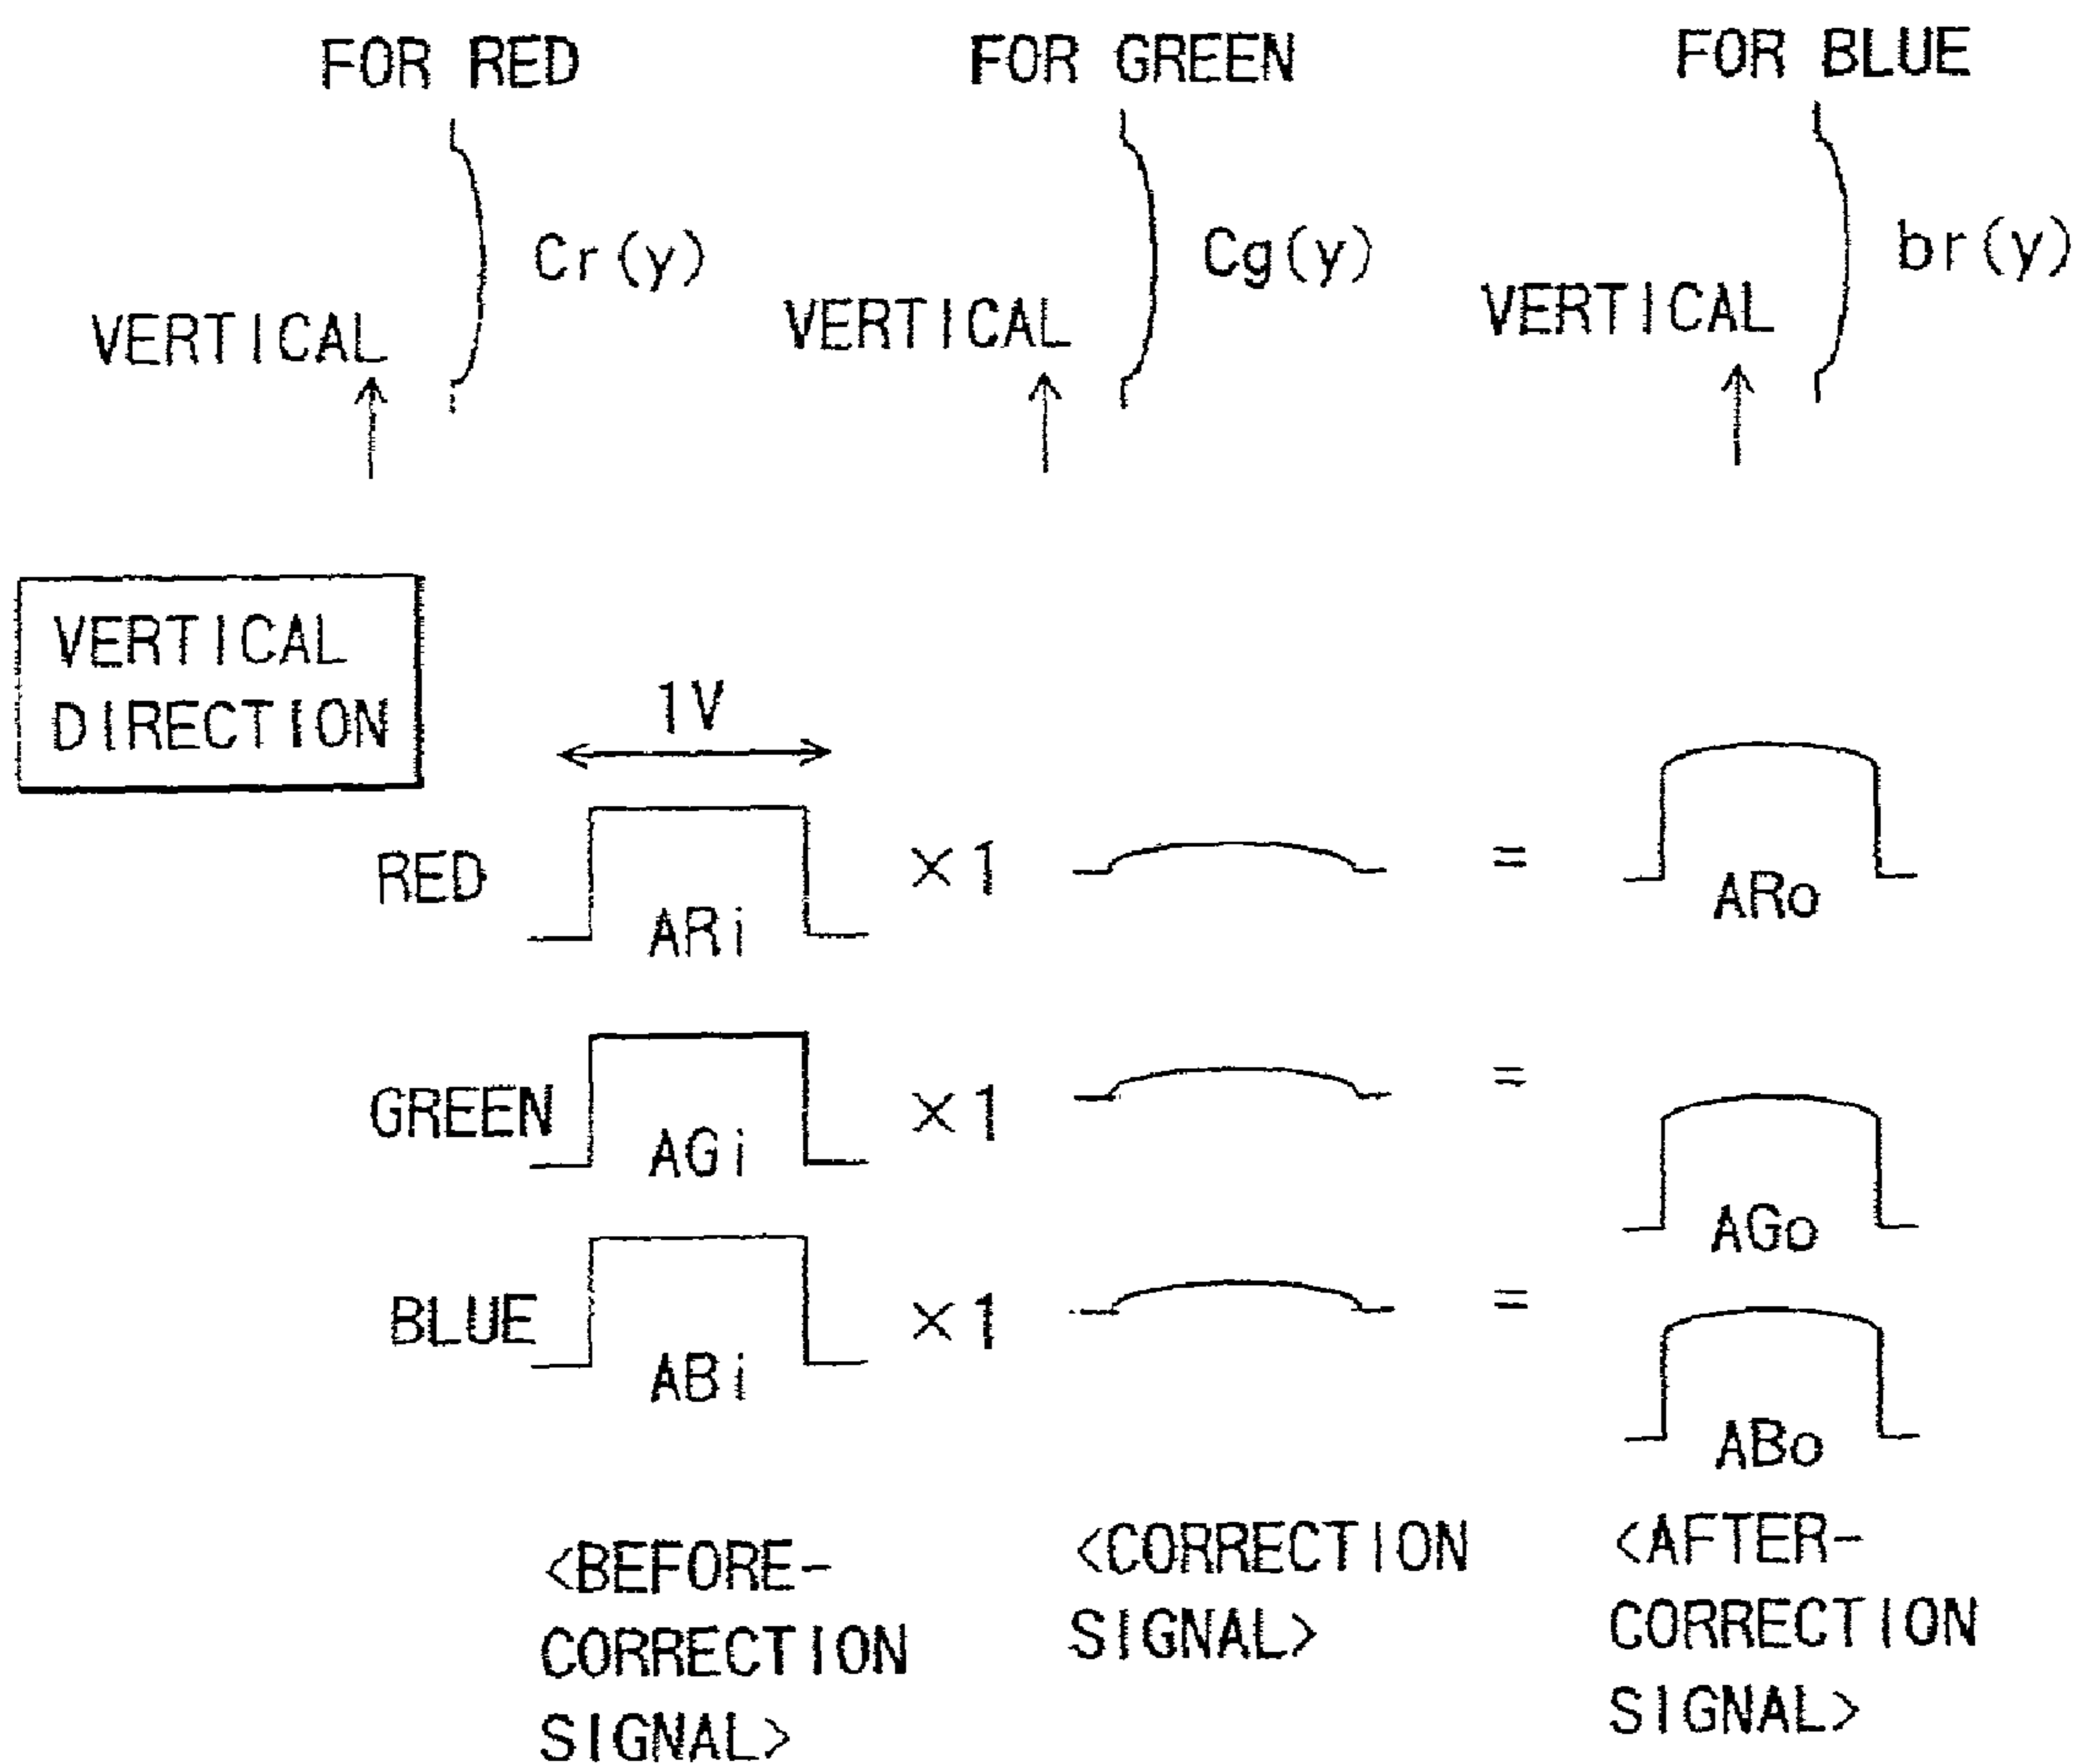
FOR RED

FOR GREEN

FOR BLUE

VERTICAL

Cr(y)

VERTICAL

Cg(y)

VERTICAL

br(y)

VERTICAL DIRECTION

1V

RED

ARi

×1

=

ARo

GREEN

AGi

×1

=

AGo

BLUE

ABi

×1

=

ABo

<BEFORE-CORRECTION SIGNAL>

<CORRECTION SIGNAL>

<AFTER-CORRECTION SIGNAL>